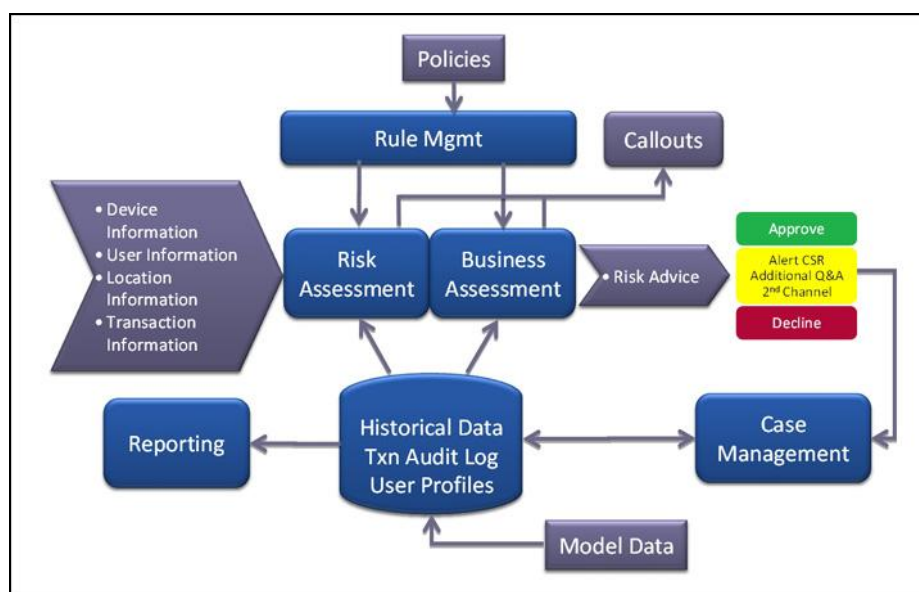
Policies

Rule Mgmt

Callouts

• Device Information
• User Information
• Location Information
• Transaction Information

Risk Assessment

Business Assessment

• Risk Advice

Approve

Alert CSR
Additional Q&A
2$^{nd}$ Channel

Decline

Reporting

Historical Data
Txn Audit Log
User Profiles

Case Management

Model Data